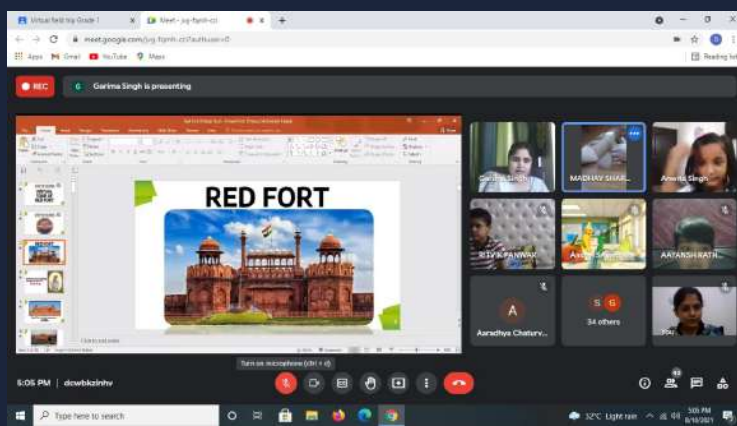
Virtual field trip Grade 1
Meet - jvg-fqmh-cci
meet.google.com/jvg-fqmh-cci?authuser=0
Apps Gmail YouTube Maps
Reading list
REC
Garima Singh is presenting
RED FORT
Garima Singh
MADHAV SHAR...
Amrita Singh
RITVIK PANWAR
Aadya Singh
AAYANSH RATH...
A
Aaradhya Chaturv...
34 others
You
Turn on microphone (ctrl + d)
5:05 PM | dcwbkzinhv
Type here to search
32°C Light rain
5:05 PM